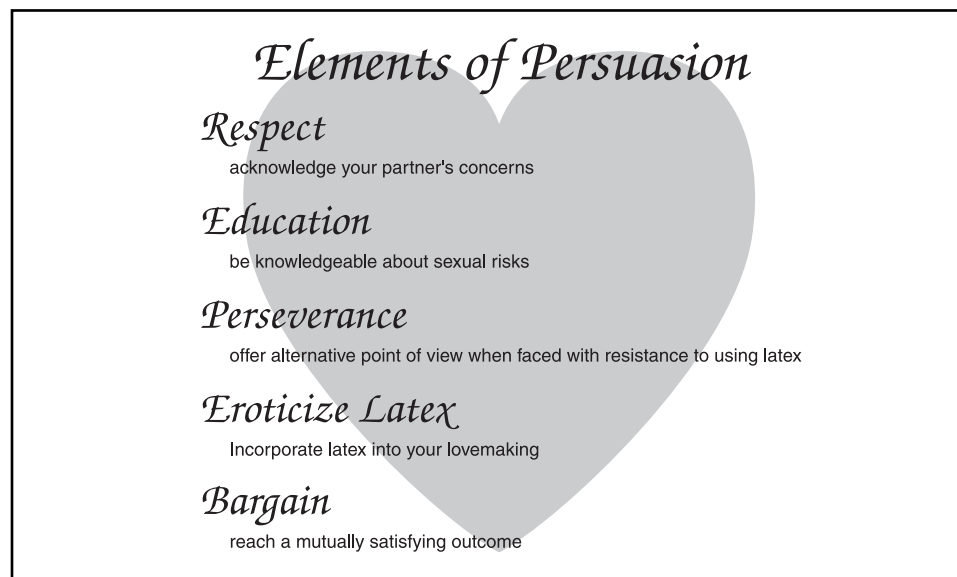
Elements of Persuasion

Respect
acknowledge your partner's concerns

Education
be knowledgeable about sexual risks

Perseverance
offer alternative point of view when faced with resistance to using latex

Eroticize Latex
Incorporate latex into your lovemaking

Bargain
reach a mutually satisfying outcome